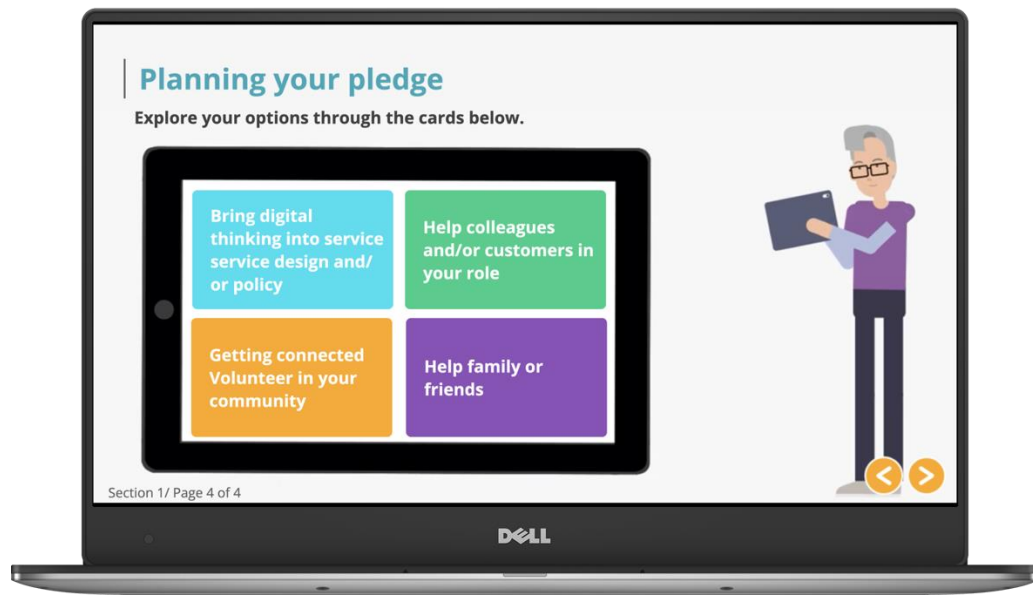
Planning your pledge

Explore your options through the cards below.

Bring digital thinking into service service design and/ or policy

Help colleagues and/or customers in your role

Getting connected Volunteer in your community

Help family or friends

Section 1/ Page 4 of 4

DELL